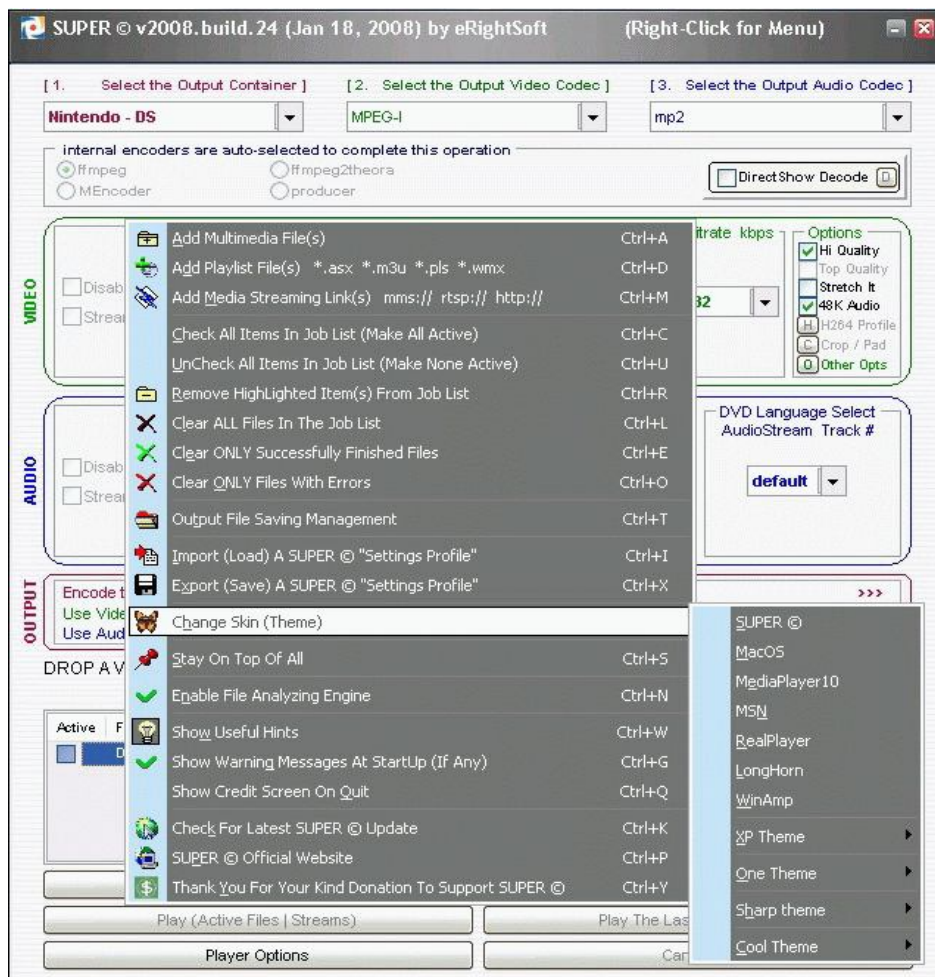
SUPER © v2008.build.24 (Jan 18, 2008) by eRightSoft (Right-Click for Menu)

[1. Select the Output Container ] [2. Select the Output Video Codec ] [3. Select the Output Audio Codec ]

Nintendo - DS
MPEG-I
mp2

internal encoders are auto-selected to complete this operation
ffmpeg
ffmpeg2theora
MEncoder
producer

DirectShow Decode D

VIDEO
Disab
Strea

itrate kbps
32

Options
Hi Quality
Top Quality
Stretch It
48K Audio
H H264 Profile
C Crop / Pad
O Other Opts

AUDIO
Disab
Strea

DVD Language Select
AudioStream Track #
default

OUTPUT
Encode t
Use Vide
Use Aud
>>>

DROP A V

Active F
D

Add Multimedia File(s) Ctrl+A
Add Playlist File(s) *.asx *.m3u *.pls *.wmx Ctrl+D
Add Media Streaming Link(s) mms:// rtsp:// http:// Ctrl+M
Check All Items In Job List (Make All Active) Ctrl+C
UnCheck All Items In Job List (Make None Active) Ctrl+U
Remove HighLighted Item(s) From Job List Ctrl+R
Clear ALL Files In The Job List Ctrl+L
Clear ONLY Successfully Finished Files Ctrl+E
Clear ONLY Files With Errors Ctrl+O
Output File Saving Management Ctrl+T
Import (Load) A SUPER © "Settings Profile" Ctrl+I
Export (Save) A SUPER © "Settings Profile" Ctrl+X
Change Skin (Theme)
Stay On Top Of All Ctrl+S
Enable File Analyzing Engine Ctrl+N
Show Useful Hints Ctrl+W
Show Warning Messages At StartUp (If Any) Ctrl+G
Show Credit Screen On Quit Ctrl+Q
Check For Latest SUPER © Update Ctrl+K
SUPER © Official Website Ctrl+P
Thank You For Your Kind Donation To Support SUPER © Ctrl+Y

SUPER ©
MacOS
MediaPlayer10
MSN
RealPlayer
LongHorn
WinAmp
XP Theme
One Theme
Sharp theme
Cool Theme

Play (Active Files | Streams)
Play The Las
Player Options
Car